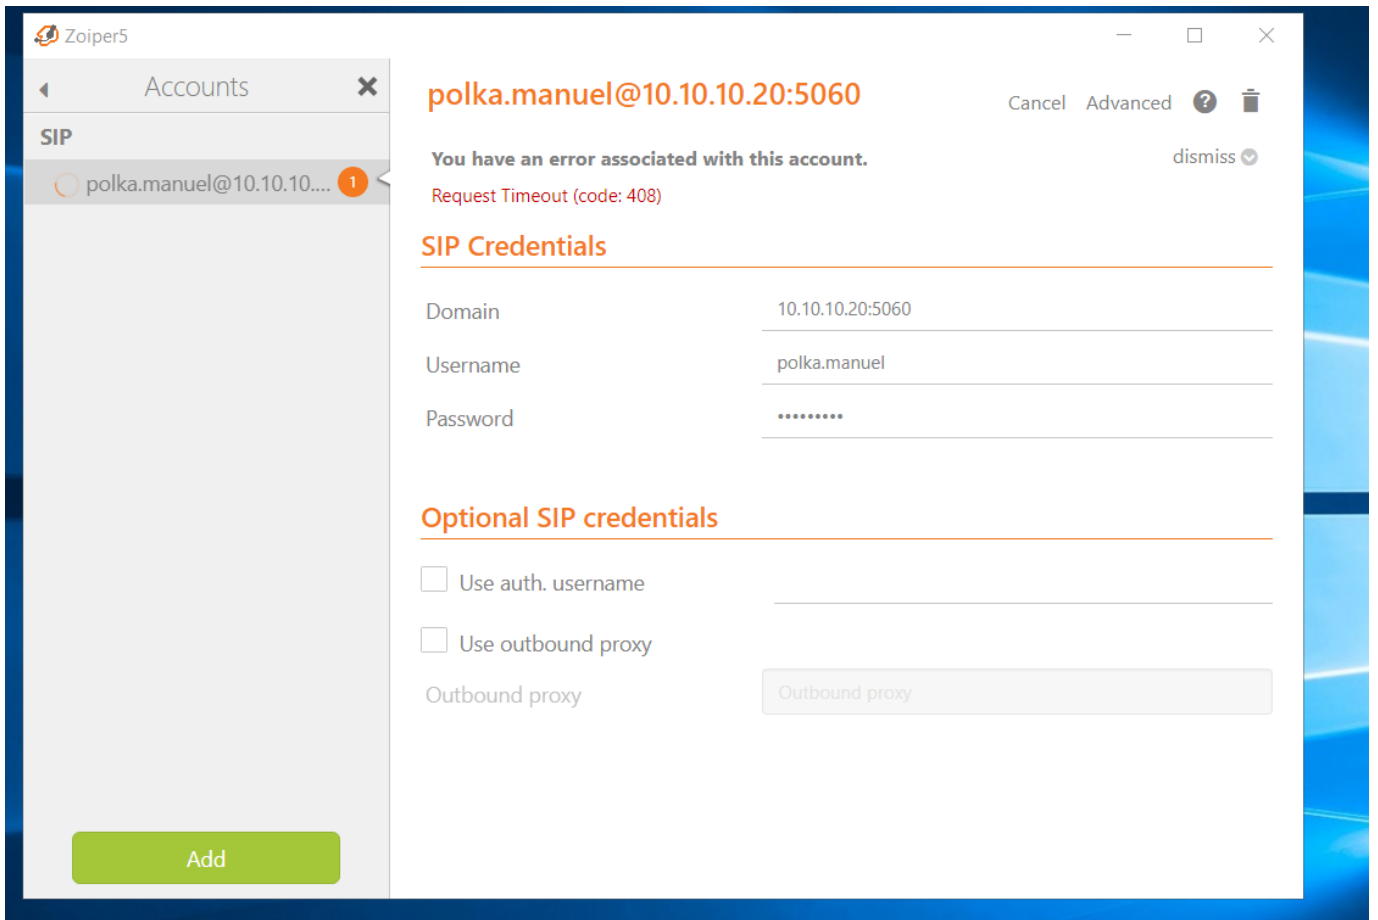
Zoiper5

Accounts

SIP

polka.manuel@10.10.10.... 1

Add

polka.manuel@10.10.10.20:5060

Cancel Advanced

You have an error associated with this account.

dismiss

Request Timeout (code: 408)

SIP Credentials

| Domain | 10.10.10.20:5060 |
|---|---|
| Username | polka.manuel |
| Password | •••••••••• |

Optional SIP credentials

Use auth. username

Use outbound proxy

Outbound proxy

Outbound proxy